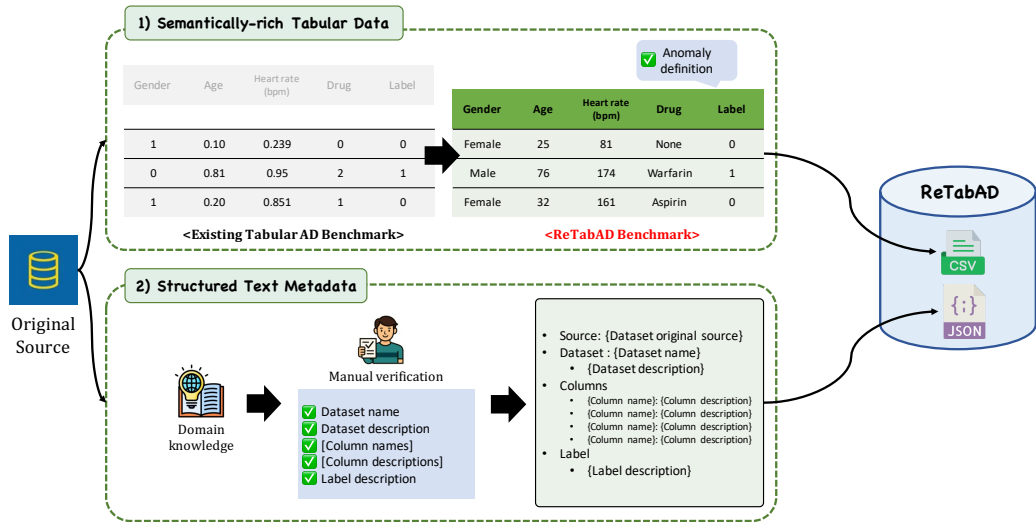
1) Semantically-rich Tabular Data

| Gender | Age | Heart rate (bpm) | Drug | Label |
|---|---|---|---|---|
| 1 | 0.10 | 0.239 | 0 | 0 |
| 0 | 0.81 | 0.95 | 2 | 1 |
| 1 | 0.20 | 0.851 | 1 | 0 |

<Existing Tabular AD Benchmark>

✅ Anomaly definition

| Gender | Age | Heart rate (bpm) | Drug | Label |
|---|---|---|---|---|
| Female | 25 | 81 | None | 0 |
| Male | 76 | 174 | Warfarin | 1 |
| Female | 32 | 161 | Aspirin | 0 |

<ReTabAD Benchmark>

ReTabAD

CSV

{;}

JSON

Original Source

2) Structured Text Metadata

Domain knowledge

Manual verification

✅ Dataset name
✅ Dataset description
✅ [Column names]
✅ [Column descriptions]
✅ Label description

• Source: {Dataset original source}
• Dataset : {Dataset name}
  • {Dataset description}
• Columns
  • {Column name}: {Column description}
  • {Column name}: {Column description}
  • {Column name}: {Column description}
  • {Column name}: {Column description}
• Label
  • {Label description}